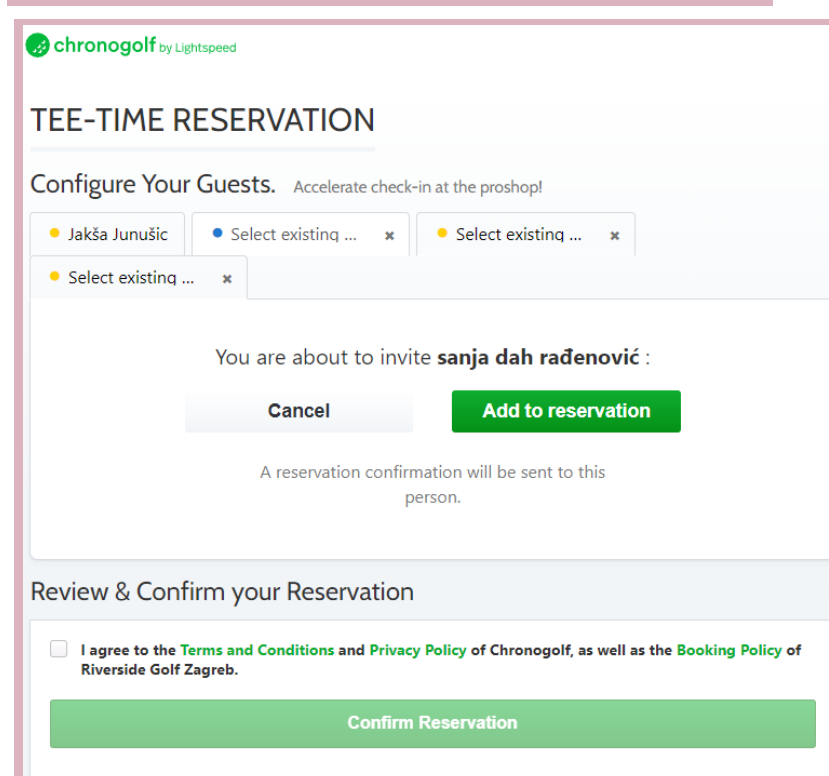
chronogolf by Lightspeed

TEE-TIME RESERVATION

Configure Your Guests. Accelerate check-in at the proshop!

Jakša Junušic

Select existing ... ×

Select existing ... ×

Select existing ... ×

You are about to invite **sanja dah rađenović** :

Cancel

Add to reservation

A reservation confirmation will be sent to this person.

Review & Confirm your Reservation

I agree to the Terms and Conditions and Privacy Policy of Chronogolf, as well as the Booking Policy of Riverside Golf Zagreb.

Confirm Reservation